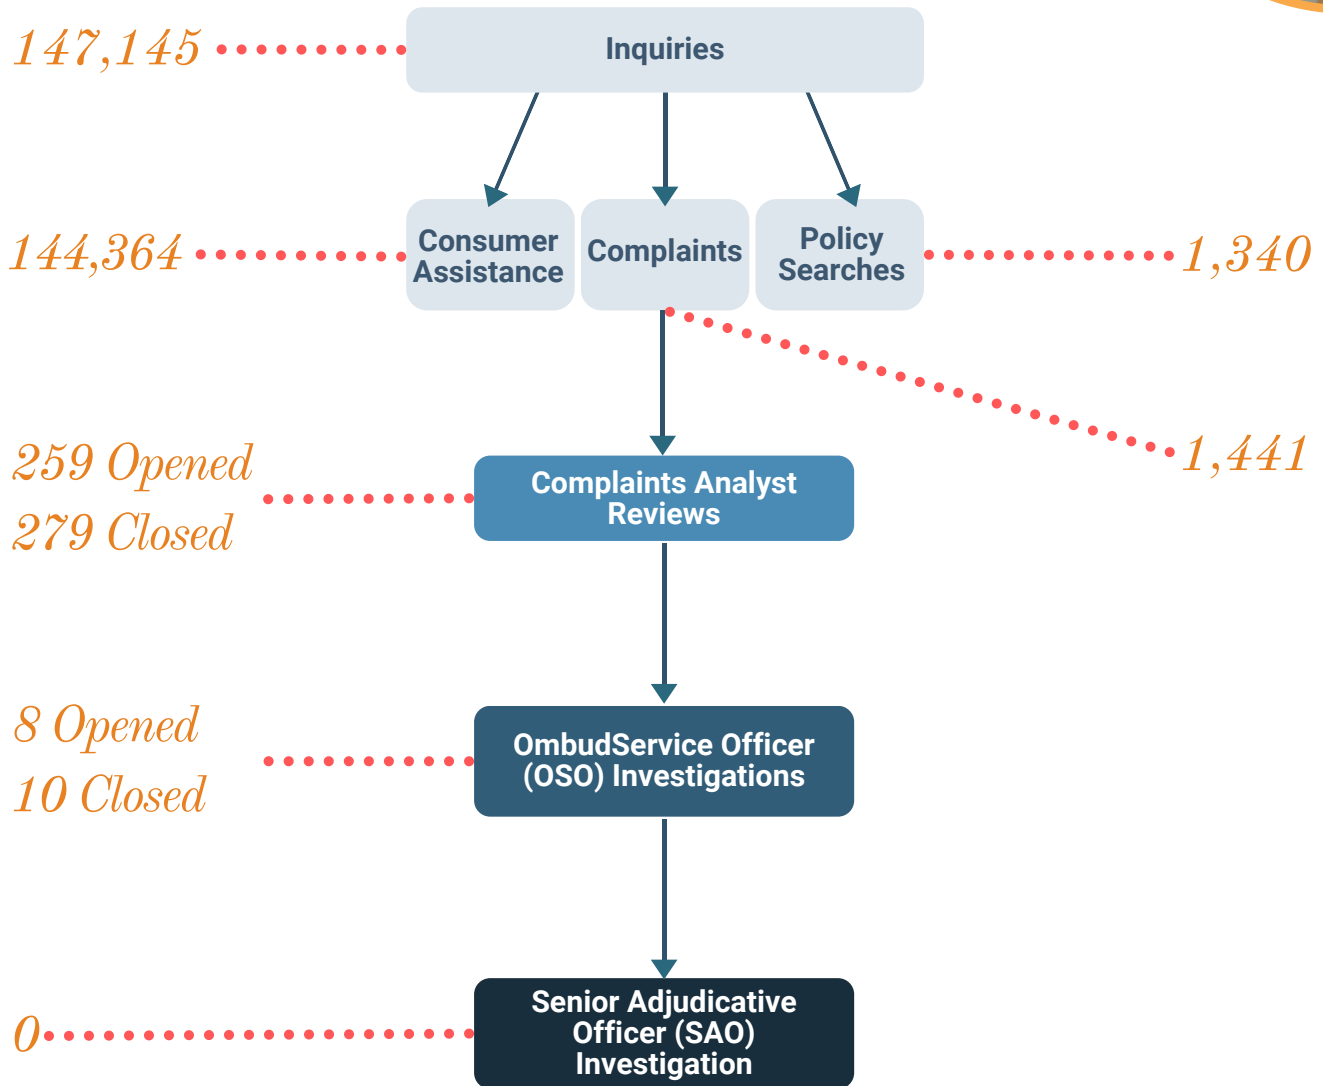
147,145

Inquiries

144,364

Consumer Assistance

Complaints

Policy Searches

1,340

1,441

259 Opened
279 Closed

Complaints Analyst Reviews

8 Opened
10 Closed

OmbudService Officer (OSO) Investigations

0

Senior Adjudicative Officer (SAO) Investigation